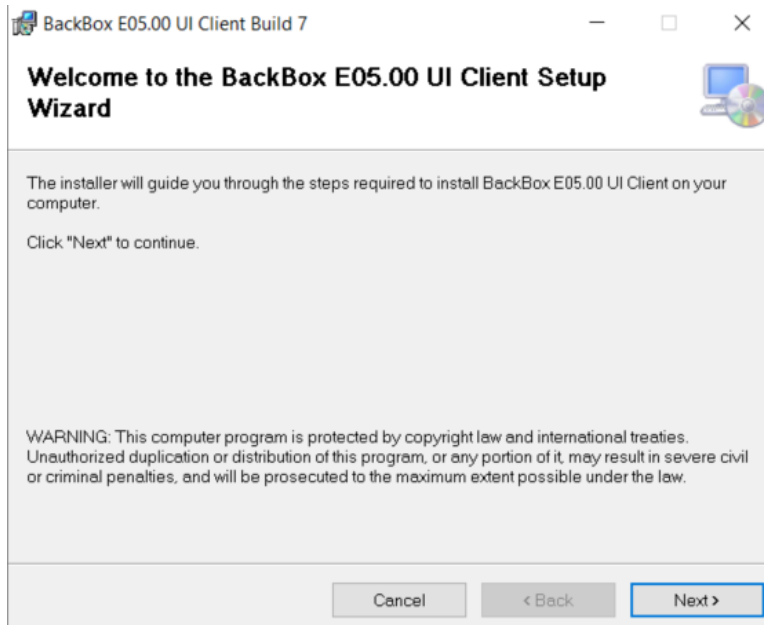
BackBox E05.00 UI Client Build 7

Welcome to the BackBox E05.00 UI Client Setup Wizard

The installer will guide you through the steps required to install BackBox E05.00 UI Client on your computer.

Click "Next" to continue.

WARNING: This computer program is protected by copyright law and international treaties. Unauthorized duplication or distribution of this program, or any portion of it, may result in severe civil or criminal penalties, and will be prosecuted to the maximum extent possible under the law.

Cancel

< Back

Next >